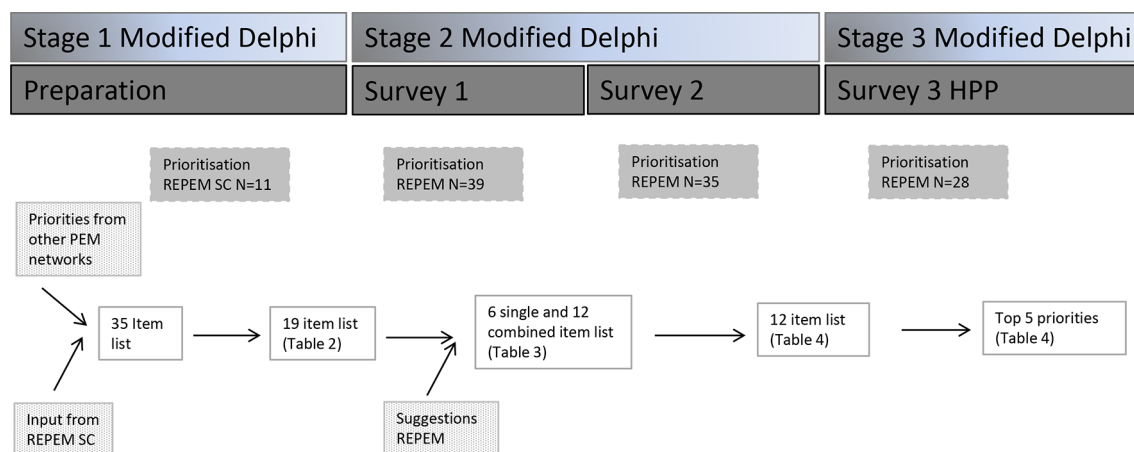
Stage 1 Modified Delphi

Stage 2 Modified Delphi

Stage 3 Modified Delphi

Preparation

Survey 1

Survey 2

Survey 3 HPP

Prioritisation REPEM SC N=11

Prioritisation REPEM N=39

Prioritisation REPEM N=35

Prioritisation REPEM N=28

Priorities from other PEM networks

35 Item list

19 item list (Table 2)

6 single and 12 combined item list (Table 3)

12 item list (Table 4)

Top 5 priorities (Table 4)

Input from REPEM SC

Suggestions REPEM